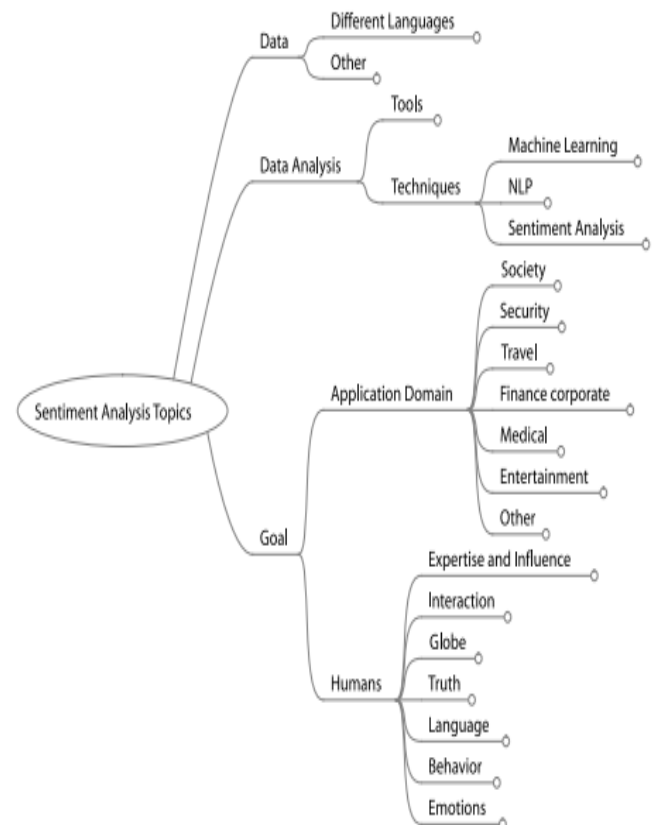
Sentiment Analysis Topics

Data
Different Languages
Other

Data Analysis
Tools
Techniques
Machine Learning
NLP
Sentiment Analysis

Goal
Application Domain
Society
Security
Travel
Finance corporate
Medical
Entertainment
Other

Humans
Expertise and Influence
Interaction
Globe
Truth
Language
Behavior
Emotions